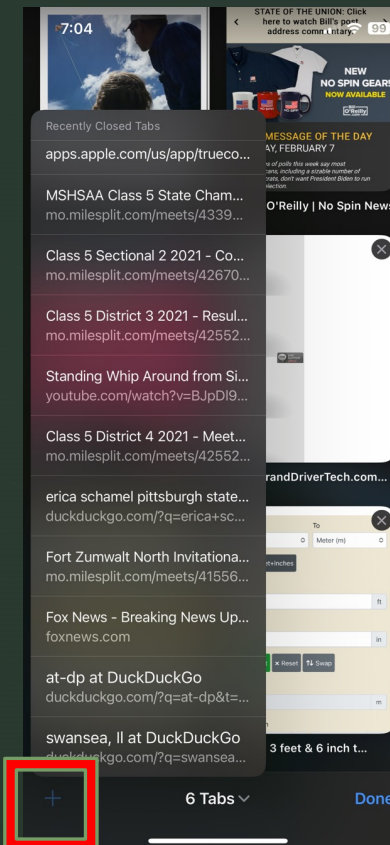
7:04

STATE OF THE UNION: Click here to watch Bill's post address commentary

99

NEW NO SPIN GEAR! NOW AVAILABLE

O'Reilly

MESSAGE OF THE DAY
AY, FEBRUARY 7

of polls this week say most cans, including a sizable number of rats, don't want President Biden to run lection.

O'Reilly | No Spin News

randDriverTech.com...

To
Meter (m)
et+Inches
ft
in
Reset
Swap
m

3 feet & 6 inch t...

Recently Closed Tabs

apps.apple.com/us/app/trueco...

MSHSAA Class 5 State Cham...
mo.milesplit.com/meets/4339...

Class 5 Sectional 2 2021 - Co...
mo.milesplit.com/meets/42670...

Class 5 District 3 2021 - Resul...
mo.milesplit.com/meets/42552...

Standing Whip Around from Si...
youtube.com/watch?v=BJpDl9...

Class 5 District 4 2021 - Meet...
mo.milesplit.com/meets/42552...

erica schamel pittsburgh state...
duckduckgo.com/?q=erica+sc...

Fort Zumwalt North Invitationa...
mo.milesplit.com/meets/41556...

Fox News - Breaking News Up...
foxnews.com

at-dp at DuckDuckGo
duckduckgo.com/?q=at-dp&t=...

swansea, Il at DuckDuckGo
duckduckgo.com/?q=swansea...

+

6 Tabs

Done